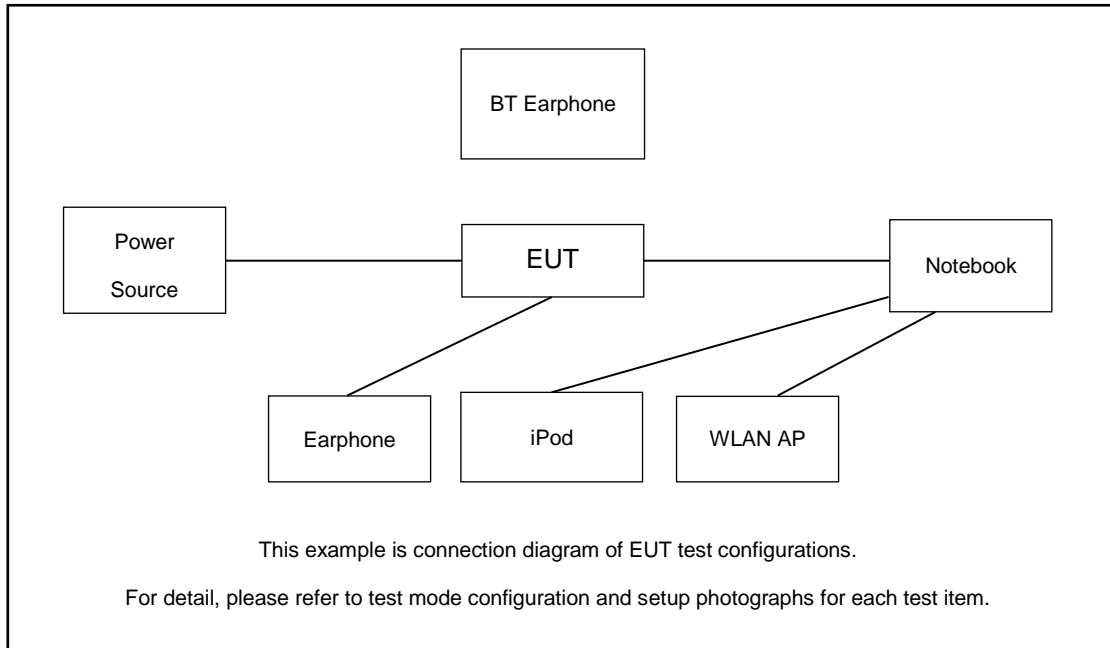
BT Earphone

Power Source

EUT

Notebook

Earphone

iPod

WLAN AP

This example is connection diagram of EUT test configurations.

For detail, please refer to test mode configuration and setup photographs for each test item.